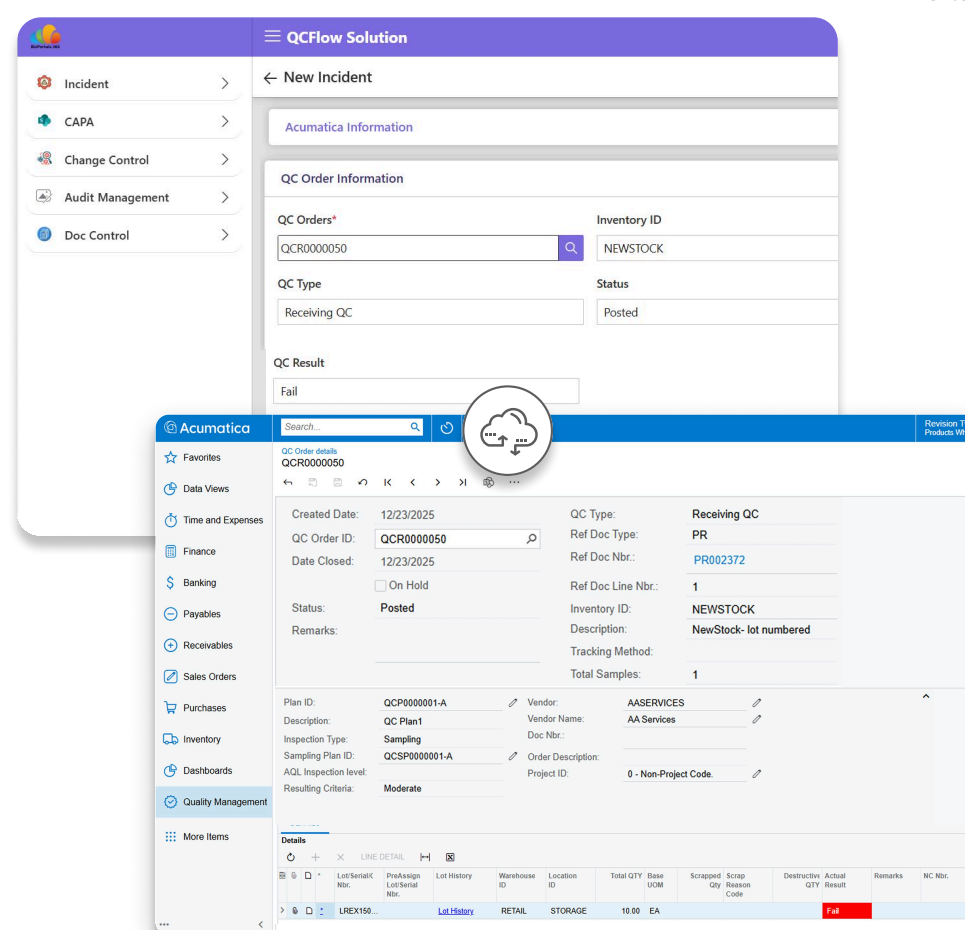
BioPortals Inc

QCFlow Solution

Incident
CAPA
Change Control
Audit Management
Doc Control

← New Incident

Acumatica Information

QC Order Information

QC Orders*
QCR0000050

Inventory ID
NEWSTOCK

QC Type
Receiving QC

Status
Posted

QC Result
Fail

Acumatica

Search...

Revision T
Products Wh

Favorites
Data Views
Time and Expenses
Finance
Banking
Payables
Receivables
Sales Orders
Purchases
Inventory
Dashboards
Quality Management
More Items

QC Order details
QCR0000050

Created Date: 12/23/2025
QC Order ID: QCR0000050
Date Closed: 12/23/2025
On Hold
Status: Posted
Remarks:

QC Type: Receiving QC
Ref Doc Type: PR
Ref Doc Nbr.: PR002372
Ref Doc Line Nbr.: 1
Inventory ID: NEWSTOCK
Description: NewStock- lot numbered
Tracking Method:
Total Samples: 1

Plan ID: QCP0000001-A
Description: QC Plan1
Inspection Type: Sampling
Sampling Plan ID: QCSP0000001-A
AQL Inspection level:
Resulting Criteria: Moderate

Vendor: AASERVICES
Vendor Name: AA Services
Doc Nbr.:
Order Description:
Project ID: 0 - Non-Project Code.

Details

LINE DETAIL

| Lot/Serial/C Nbr. | PreAssign Lot/Serial Nbr. | Lot History | Warehouse ID | Location ID | Total QTY | Base UOM | Scrapped Qty | Scrap Reason Code | Destructive QTY | Actual Result | Remarks | NC Nbr. |
|---|---|---|---|---|---|---|---|---|---|---|---|---|
| LREX150... | | Lot History | RETAIL | STORAGE | 10.00 | EA | | | | Fail | | |